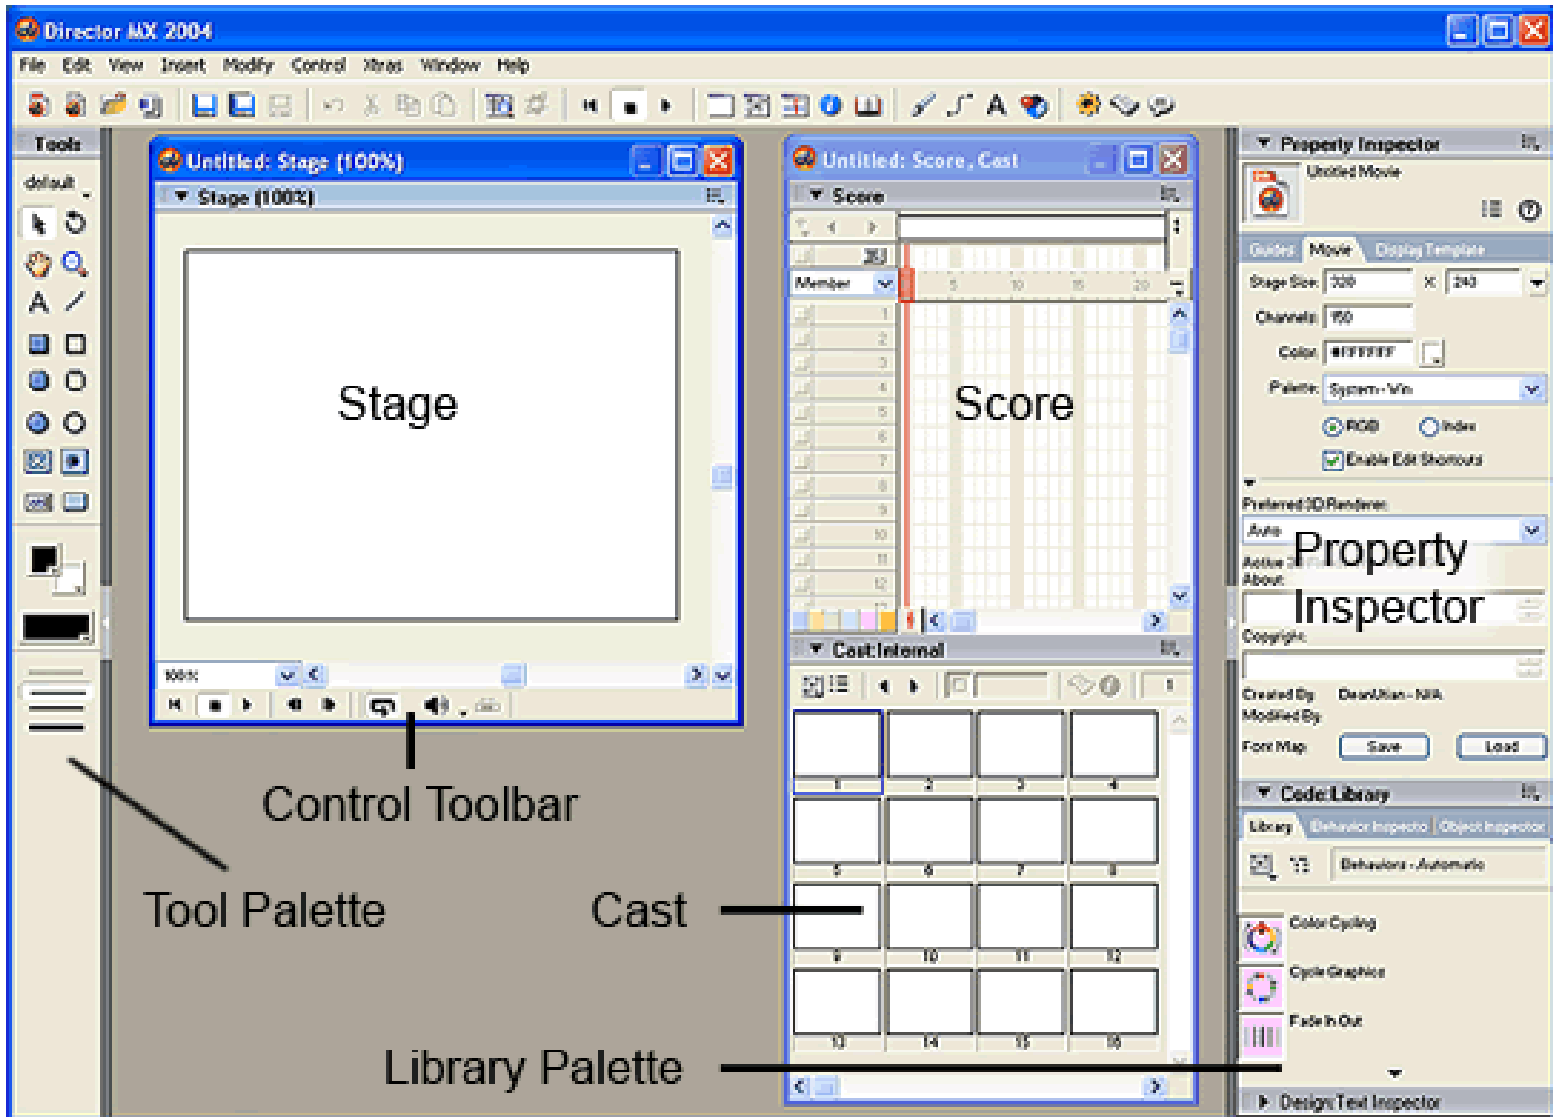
Director MX 2004

File Edit View Insert Modify Control Xtras Window Help

Tools

default

Untitled: Stage (100%)

Stage (100%)

Stage

100%

Untitled: Score, Cast

Score

Member

1 2 3 4 5 6 7 8 9 10 11 12

Score

Cast:Internal

1 2 3 4 5 6 7 8 9 10 11 12 13 14 15 16

Property Inspector

Untitled Movie

Guides Movie Display Template

Stage Size: 320 x 240

Channels: 150

Color: #FFFFFF

Palette: System - Win

RGB Index

Enable Edit Shortcuts

Preferred 3D Renderer

Auto

Active 3D Renderer

About

Property Inspector

Copyright

Created By DeanUlian - N/A

Modified By

Font Map Save Load

Code:Library

Library Behavior Inspector Object Inspector

Behaviors - Automatic

Color Cycling

Cycle Graphics

Fade In Out

Design:Text Inspector

Control Toolbar

Tool Palette

Cast

Library Palette